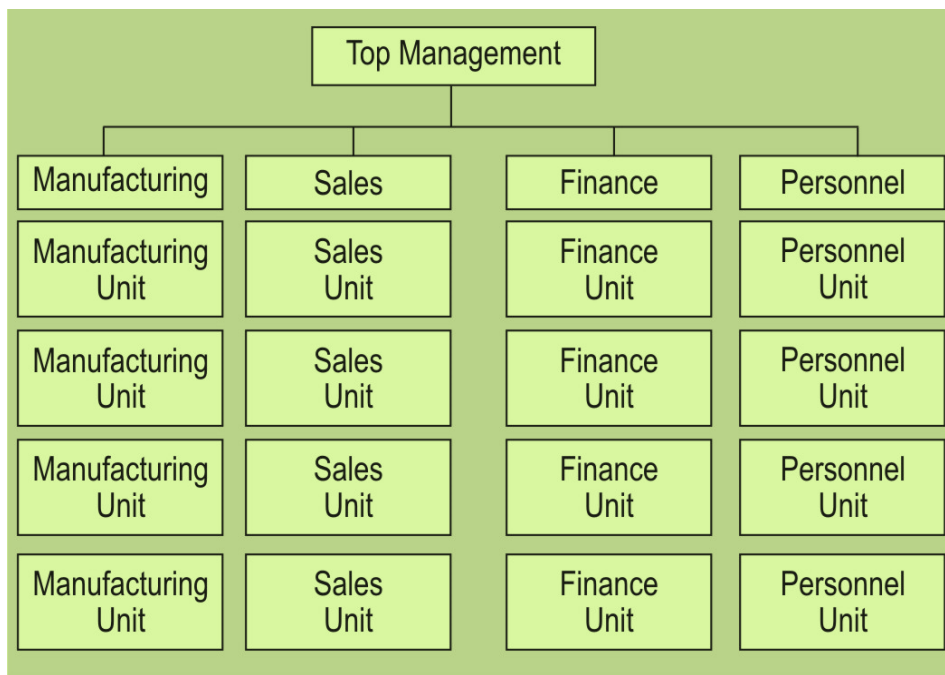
Top Management

Manufacturing

Manufacturing Unit

Manufacturing Unit

Manufacturing Unit

Manufacturing Unit

Sales

Sales Unit

Sales Unit

Sales Unit

Sales Unit

Finance

Finance Unit

Finance Unit

Finance Unit

Finance Unit

Personnel

Personnel Unit

Personnel Unit

Personnel Unit

Personnel Unit